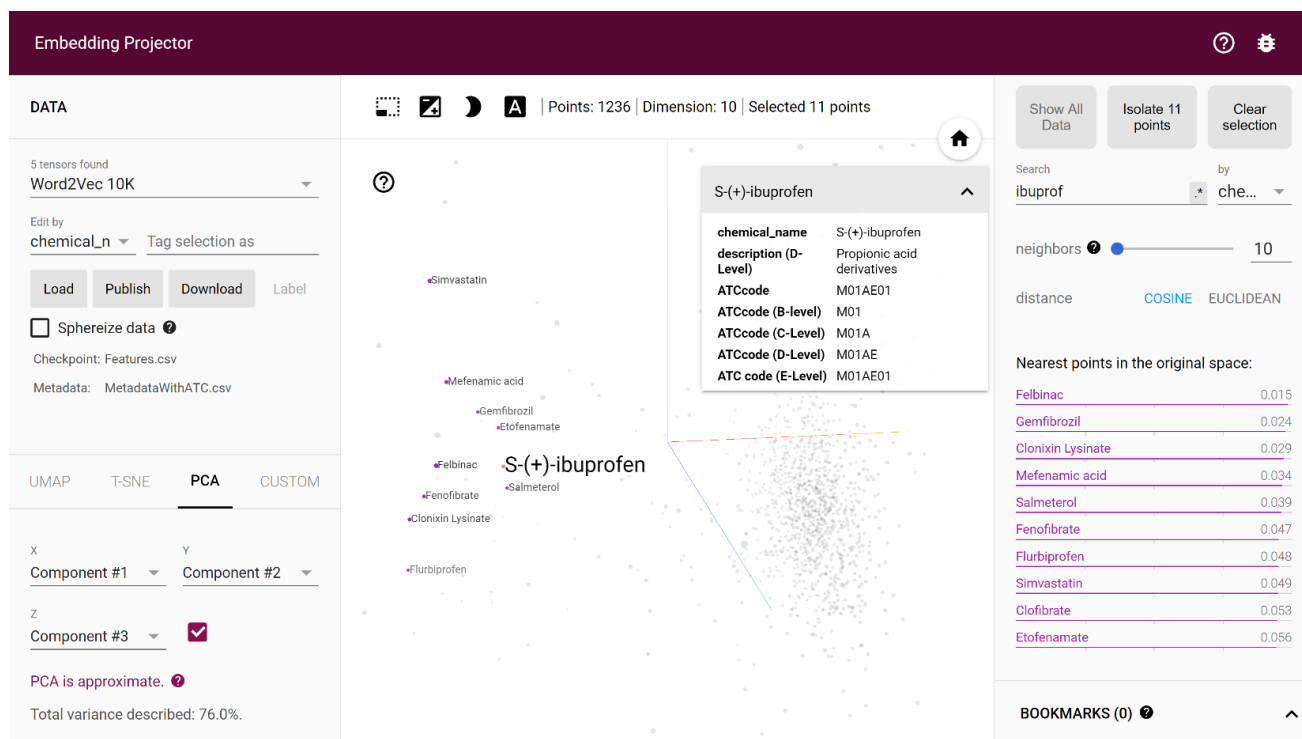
Embedding Projector

DATA

5 tensors found
Word2Vec 10K

Edit by
chemical_n
Tag selection as

Load
Publish
Download
Label

Sphereize data

Checkpoint: Features.csv
Metadata: MetadataWithATC.csv

UMAP
T-SNE
PCA
CUSTOM

X
Component #1
Y
Component #2
Z
Component #3

PCA is approximate.

Total variance described: 76.0%.

Points: 1236 | Dimension: 10 | Selected 11 points

Simvastatin
Mefenamic acid
Gemfibrozil
Etofenamate
Felbinac
S-(+)-ibuprofen
Salmeterol
Fenofibrate
Clonixin Lysinate
Flurbiprofen

S-(+)-ibuprofen

| | |
|---|---|
| chemical_name | S-(+)-ibuprofen |
| description (D-Level) | Propionic acid derivatives |
| ATCcode | M01AE01 |
| ATCcode (B-level) | M01 |
| ATCcode (C-Level) | M01A |
| ATCcode (D-Level) | M01AE |
| ATC code (E-Level) | M01AE01 |

Show All Data
Isolate 11 points
Clear selection

Search
ibuprof
by
che...

neighbors 10

distance COSINE EUCLIDEAN

Nearest points in the original space:

| | |
|---|---|
| Felbinac | 0.015 |
| Gemfibrozil | 0.024 |
| Clonixin Lysinate | 0.029 |
| Mefenamic acid | 0.034 |
| Salmeterol | 0.039 |
| Fenofibrate | 0.047 |
| Flurbiprofen | 0.048 |
| Simvastatin | 0.049 |
| Clofibrate | 0.053 |
| Etofenamate | 0.056 |

BOOKMARKS (0)